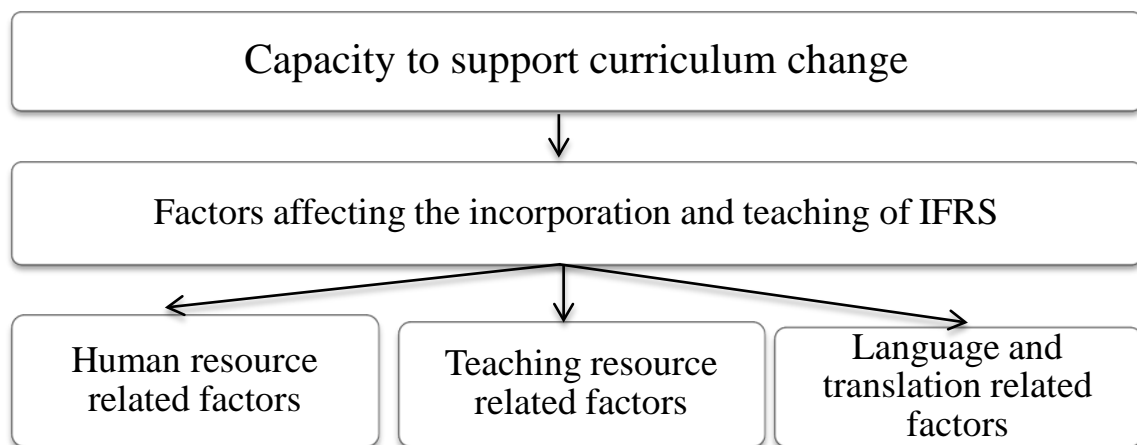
Capacity to support curriculum change

Factors affecting the incorporation and teaching of IFRS

Human resource related factors

Teaching resource related factors

Language and translation related factors